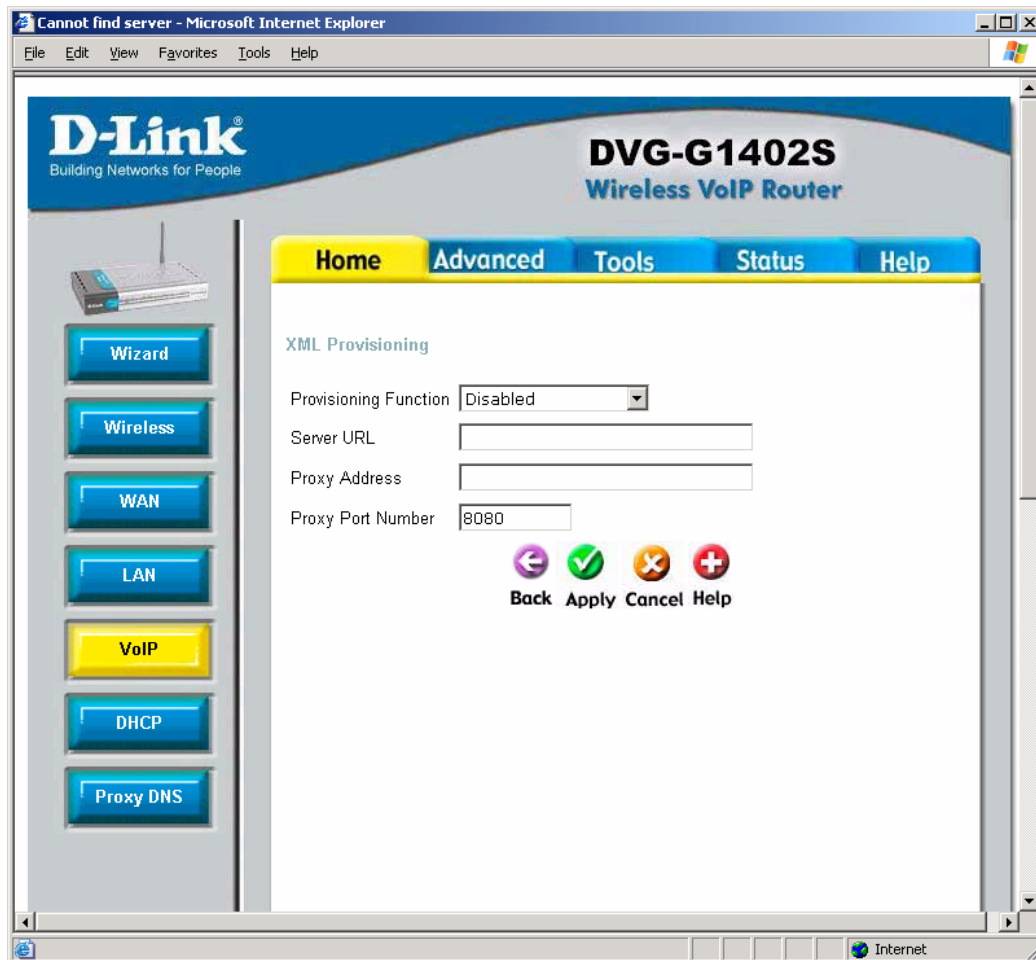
Cannot find server - Microsoft Internet Explorer

File Edit View Favorites Tools Help

D-Link
Building Networks for People

DVG-G1402S
Wireless VoIP Router

Home Advanced Tools Status Help

Wizard
Wireless
WAN
LAN
VoIP
DHCP
Proxy DNS

XML Provisioning

Provisioning Function Disabled
Server URL
Proxy Address
Proxy Port Number 8080

Back Apply Cancel Help

Internet